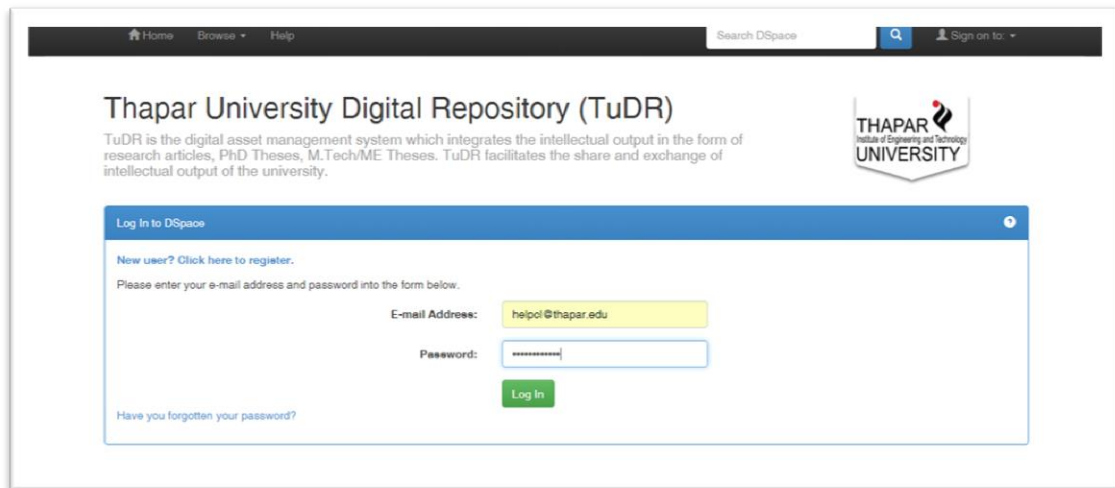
Home Browse ▾ Help

Search DSpace

Sign on to: ▾

Thapar University Digital Repository (TuDR)

TuDR is the digital asset management system which integrates the intellectual output in the form of research articles, PhD Theses, M.Tech/ME Theses. TuDR facilitates the share and exchange of intellectual output of the university.

THAPAR
Institute of Engineering and Technology
UNIVERSITY

Log In to DSpace

New user? Click here to register.

Please enter your e-mail address and password into the form below.

E-mail Address: helpcl@thapar.edu

Password: ••••••••••••

Log In

Have you forgotten your password?